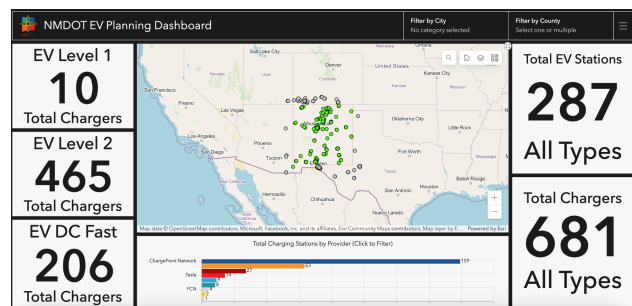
NMDOT EV Planning Dashboard

Filter by City
No category selected

Filter by County
Select one or multiple

EV Level 1
10
Total Chargers

EV Level 2
465
Total Chargers

EV DC Fast
206
Total Chargers

Salt Lake City
Denver
United States
Kansas City
Nevada
Utah
San Francisco
Fresno
Las Vegas
Oklahoma City
Little Rock
Los Angeles
Phoenix
San Diego
Tucson
El Paso
Fort Worth
Dallas
Hermosillo
Chihuahua
San Antonio
Houston
Nuevo Laredo
Map data © OpenStreetMap contributors, Microsoft, Facebook, Inc. and its affiliates, Esri Community Maps contributors, Map layer by E... Powered by Esri

Total Charging Stations by Provider (Click to Filter)
ChargePoint Network
159
Tesla
63
27
14
8
FCN
7

Total EV Stations
287
All Types

Total Chargers
681
All Types